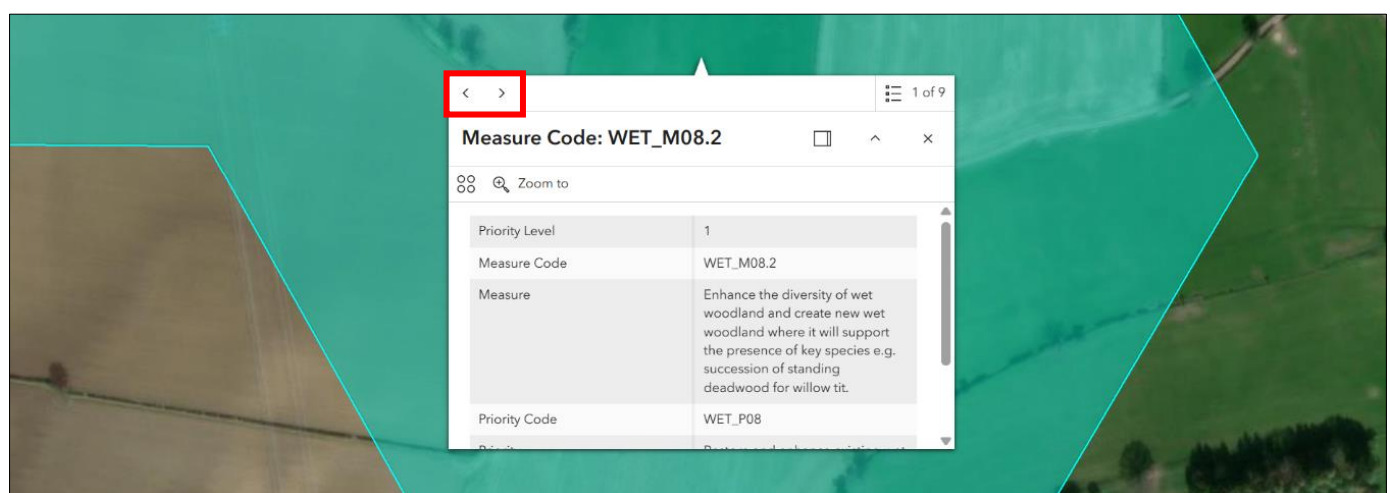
<   >

1 of 9

Measure Code: WET_M08.2

Zoom to

| Priority Level | 1 |
|---|---|
| Measure Code | WET_M08.2 |
| Measure | Enhance the diversity of wet woodland and create new wet woodland where it will support the presence of key species e.g. succession of standing deadwood for willow tit. |
| Priority Code | WET_P08 |
| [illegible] | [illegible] |